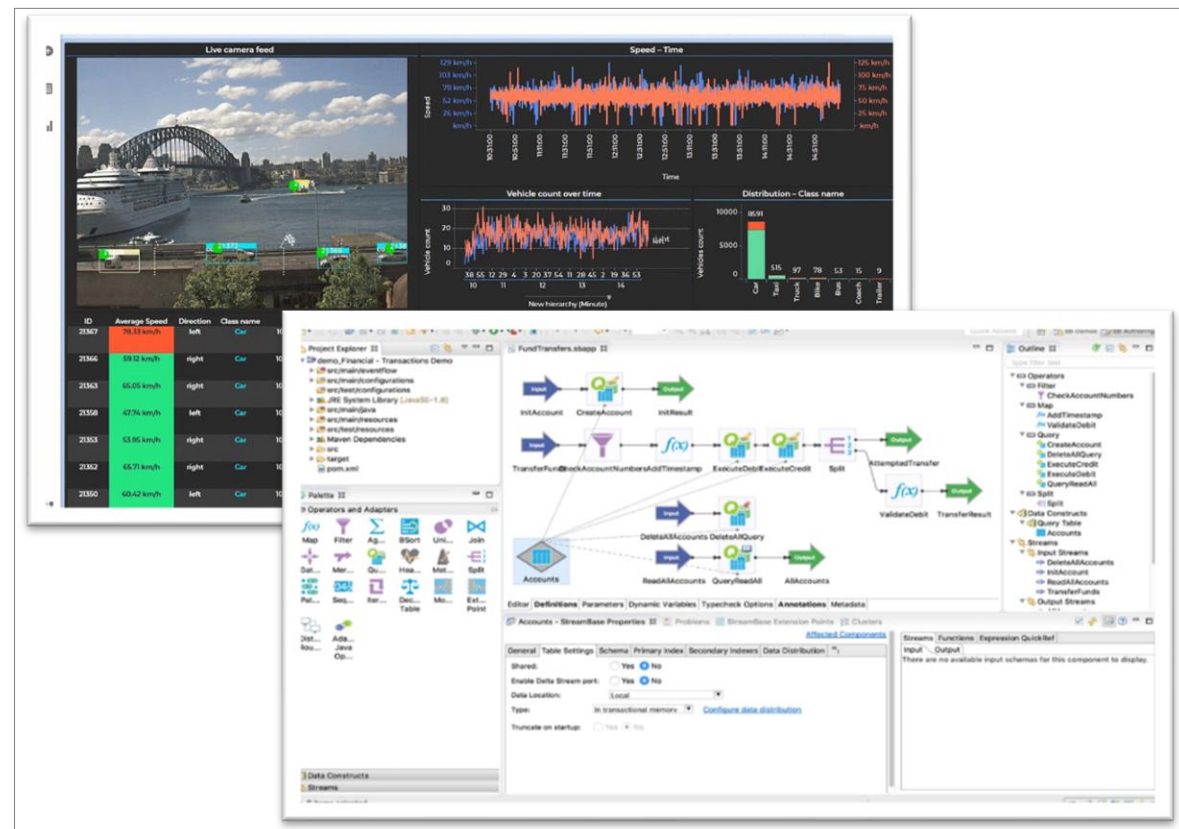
Live camera feed

Speed – Time

129 km/h
103 km/h
78 km/h
52 km/h
26 km/h
km/h

125 km/h
100 km/h
75 km/h
50 km/h
25 km/h
km/h

Speed

Time

Vehicle count over time

Vehicle count

38 55 12 29 4 3 20 37 54 11 28 45 2 19 36 53
10 11 12 13 14

New hierarchy (Minute)

Distribution – Class name

10000
5000
0

8691
515 97 78 53 15 9

Car Taxi Truck Bike Bus Coach Trailer

| ID | Average Speed | Direction | Class name |
|---|---|---|---|
| 21367 | 78.33 km/h | left | Car |
| 21366 | 59.12 km/h | right | Car |
| 21363 | 65.05 km/h | right | Car |
| 21358 | 47.74 km/h | left | Car |
| 21353 | 53.95 km/h | right | Car |
| 21352 | 65.71 km/h | right | Car |
| 21350 | 60.42 km/h | left | Car |

Project Explorer
demo_Financial - Transactions Demo
src/main/eventflow
src/main/configurations
src/test/configurations
JRE System Library [JavaSE-1.8]
src/main/java
src/main/resources
src/test/resources
Maven Dependencies
src
target
pom.xml

FundTransfers.sbapp

Input InitAccount
CreateAccount
Output InitResult
Input TransferFunds
CheckAccountNumbers
AddTimestamp
ExecuteDebit
ExecuteCredit
Split
Output AttemptedTransfer
ValidateDebit
Output TransferResult
Input DeleteAllAccounts
DeleteAllQuery
Accounts
Input ReadAllAccounts
QueryReadAll
Output AllAccounts

Palette
Operators and Adapters
Map Filter Ag... BSort Uni... Join
Dat... Mer... Qu... Hea... Met... Split
Pat... Seq... Iter... Dec... Table Mo... Ext... Point
Dist... Rou... Ada... Java Op...
Data Constructs
Streams

Editor Definitions Parameters Dynamic Variables Typecheck Options Annotations Metadata

Accounts - StreamBase Properties
Problems
StreamBase Extension Points
Clusters
Affected Components

General Table Settings Schema Primary Index Secondary Indexes Data Distribution

Shared: Yes No
Enable Delta Stream port: Yes No
Data Location: Local
Type: In transactional memory
Configure data distribution
Truncate on startup: Yes No

Streams Functions Expression QuickRef
Input Output
There are no available input schemas for this component to display.

Outline
type filter text
Operators
Filter
CheckAccountNumbers
Map
AddTimestamp
ValidateDebit
Query
CreateAccount
DeleteAllQuery
ExecuteCredit
ExecuteDebit
QueryReadAll
Split
Split
Data Constructs
Query Table
Accounts
Streams
Input Streams
DeleteAllAccounts
InitAccount
ReadAllAccounts
TransferFunds
Output Streams